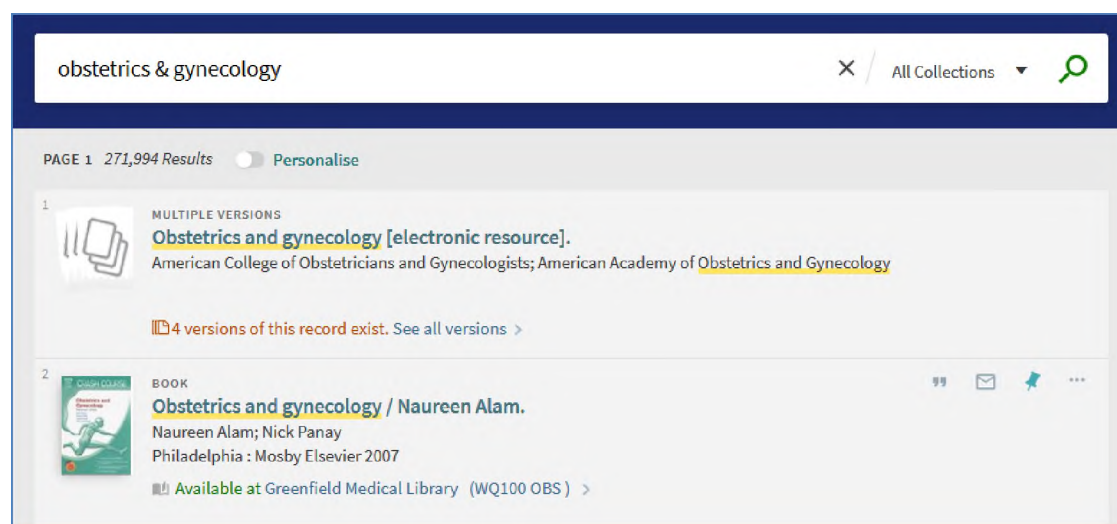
obstetrics & gynecology

All Collections

PAGE 1 271,994 Results Personalise

1

MULTIPLE VERSIONS

Obstetrics and gynecology [electronic resource].

American College of Obstetricians and Gynecologists; American Academy of Obstetrics and Gynecology

4 versions of this record exist. See all versions >

2

BOOK

Obstetrics and gynecology / Naureen Alam.

Naureen Alam; Nick Panay

Philadelphia : Mosby Elsevier 2007

Available at Greenfield Medical Library (WQ100 OBS ) >